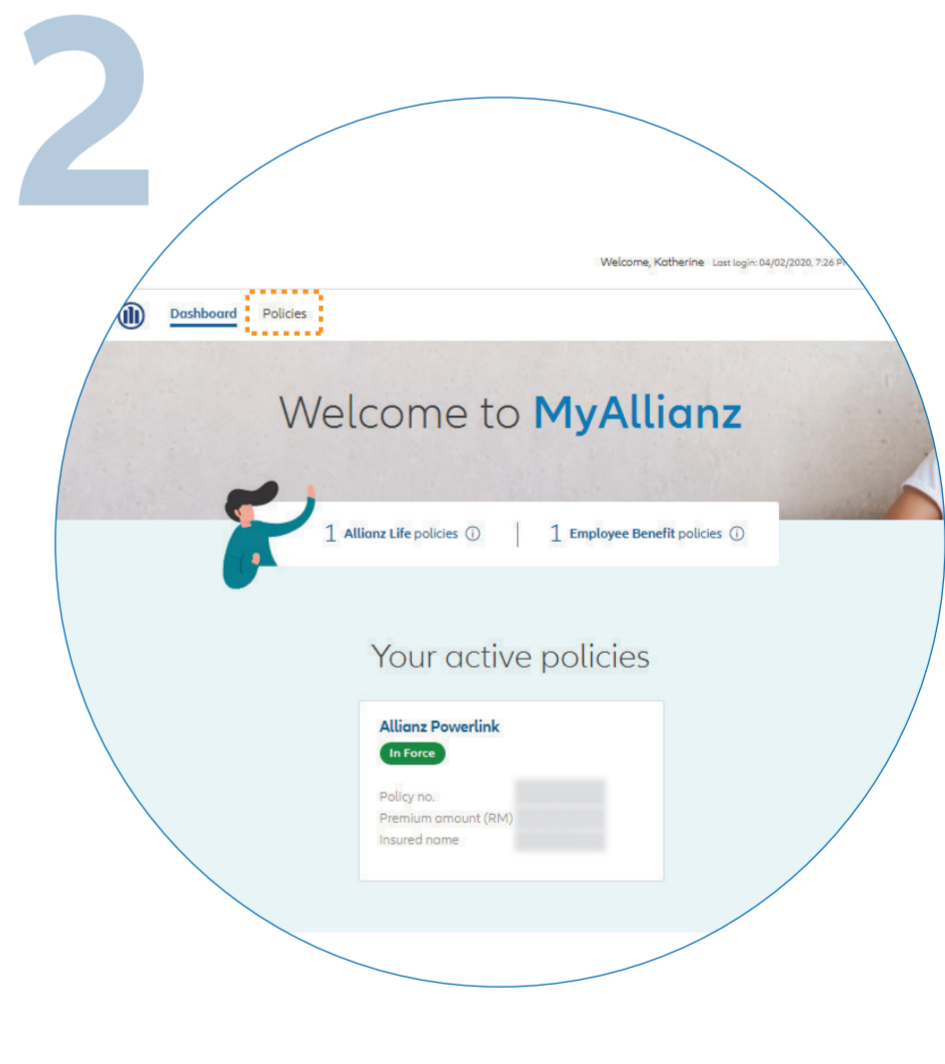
2

Welcome, Katherine Last login: 04/02/2020, 7:26 P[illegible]

Dashboard Policies

Welcome to MyAllianz

1 Allianz Life policies ⓘ | 1 Employee Benefit policies ⓘ

Your active policies

Allianz Powerlink
In Force

Policy no. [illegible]
Premium amount (RM) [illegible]
Insured name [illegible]